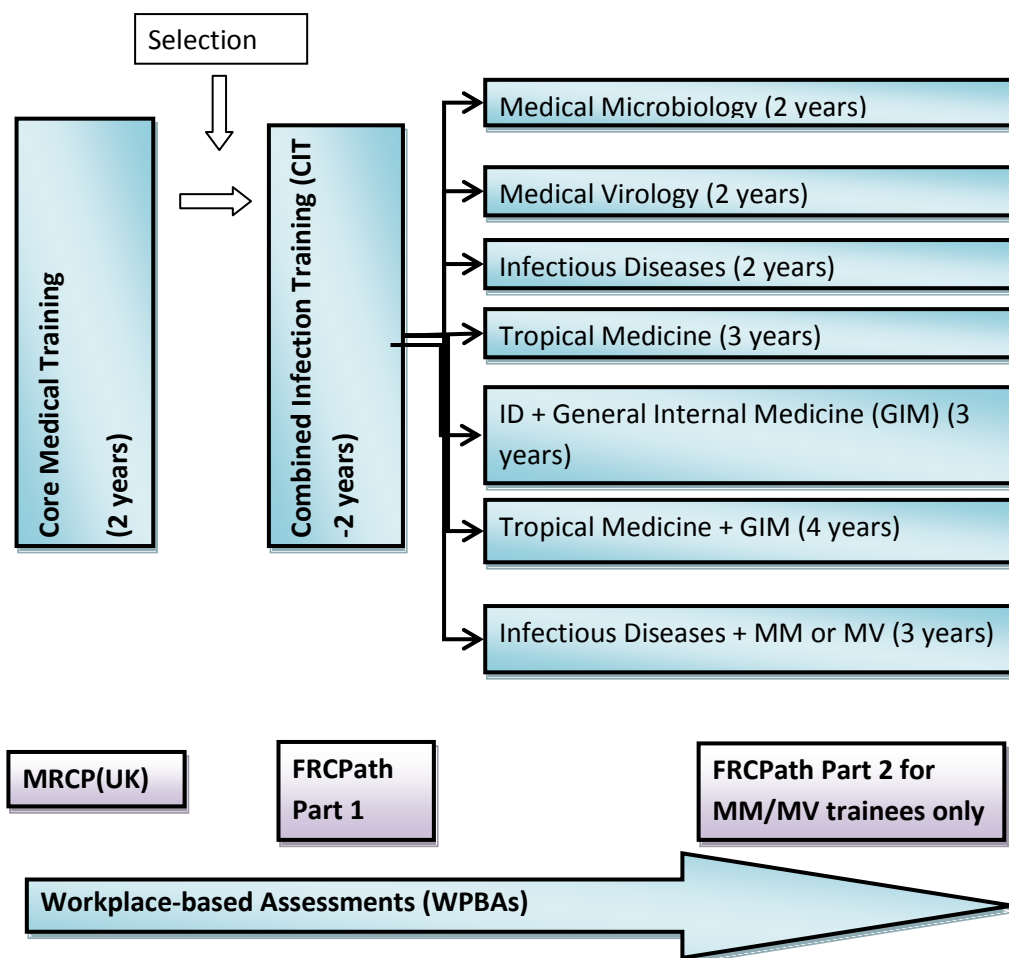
Selection

Core Medical Training

(2 years)

Combined Infection Training (CIT

-2 years)

Medical Microbiology (2 years)

Medical Virology (2 years)

Infectious Diseases (2 years)

Tropical Medicine (3 years)

ID + General Internal Medicine (GIM) (3 years)

Tropical Medicine + GIM (4 years)

Infectious Diseases + MM or MV (3 years)

MRCP(UK)

FRCPath Part 1

FRCPath Part 2 for MM/MV trainees only

Workplace-based Assessments (WPBAs)